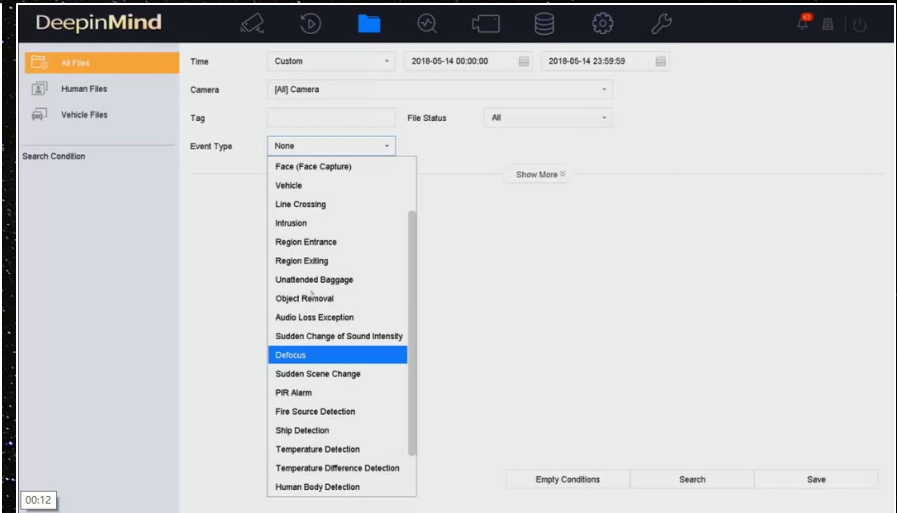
DeepinMind

63

All Files
Human Files
Vehicle Files

Search Condition

Time | Custom | 2018-05-14 00:00:00 | 2018-05-14 23:59:59
Camera | [All] Camera
Tag | File Status | All
Event Type | None

Face (Face Capture)
Vehicle
Line Crossing
Intrusion
Region Entrance
Region Exiting
Unattended Baggage
Object Removal
Audio Loss Exception
Sudden Change of Sound Intensity
Defocus
Sudden Scene Change
PIR Alarm
Fire Source Detection
Ship Detection
Temperature Detection
Temperature Difference Detection
Human Body Detection

Show More

Empty Conditions
Search
Save

00:12